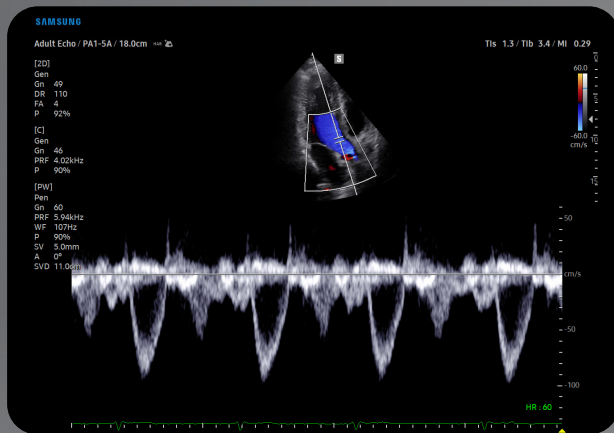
SAMSUNG

Adult Echo / PA1-5A / 18.0cm

TIs 1.3 / TIb 3.4 / MI 0.29

[2D]
Gen
Gn 49
DR 110
FA 4
P 92%

[C]
Gen
Gn 46
PRF 4.02kHz
P 90%

[PW]
Pen
Gn 60
PRF 5.94kHz
WF 107Hz
P 90%
SV 5.0mm
A 0°
SVD 11.0cm

S

60.0
-60.0
cm/s

50
cm/s
-50
-100

HR : 60